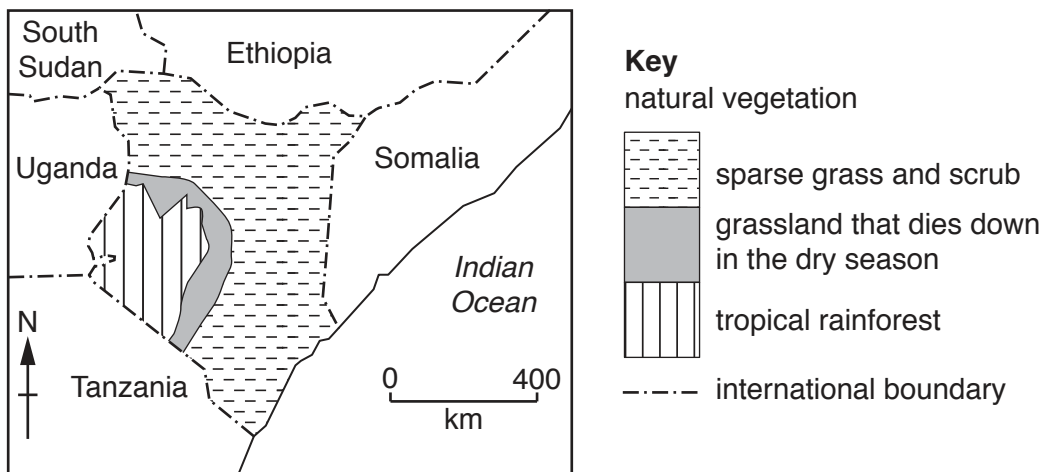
South Sudan

Ethiopia

Uganda

Somalia

Indian Ocean

N

Tanzania

0 400
km

**Key**
natural vegetation

sparse grass and scrub

grassland that dies down in the dry season

tropical rainforest

international boundary